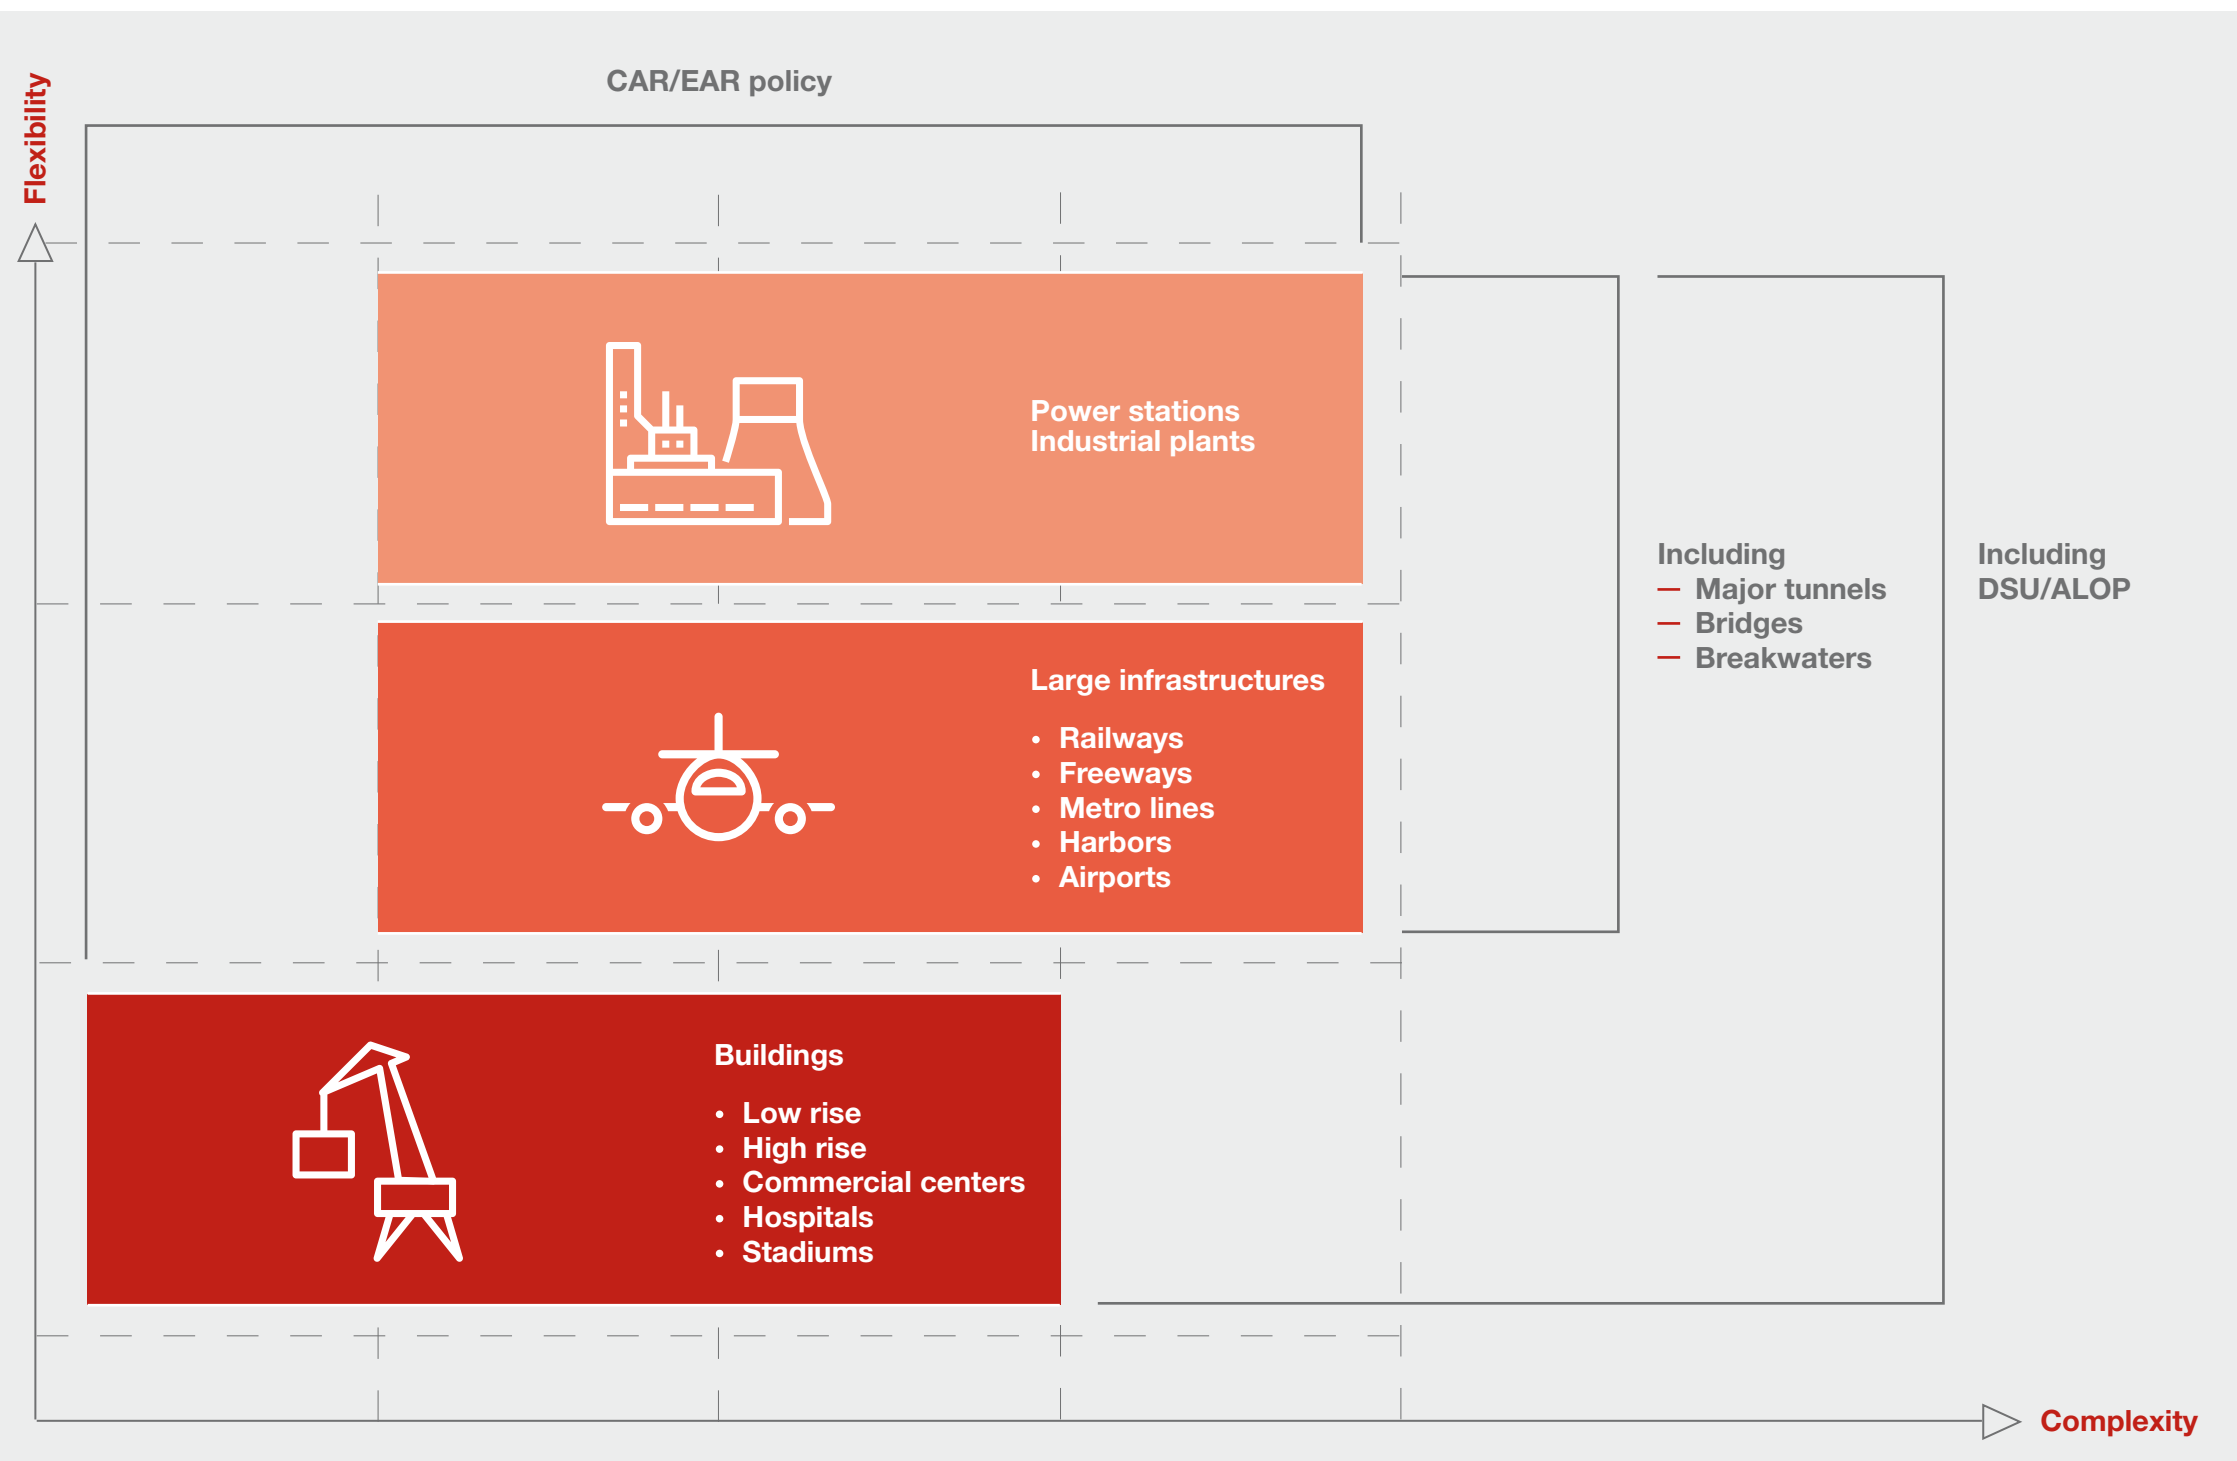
Flexibility

CAR/EAR policy

Power stations
Industrial plants

Including
— Major tunnels
— Bridges
— Breakwaters

Including
DSU/ALOP

Large infrastructures

- Railways
- Freeways
- Metro lines
- Harbors
- Airports

Buildings

- Low rise
- High rise
- Commercial centers
- Hospitals
- Stadiums

Complexity